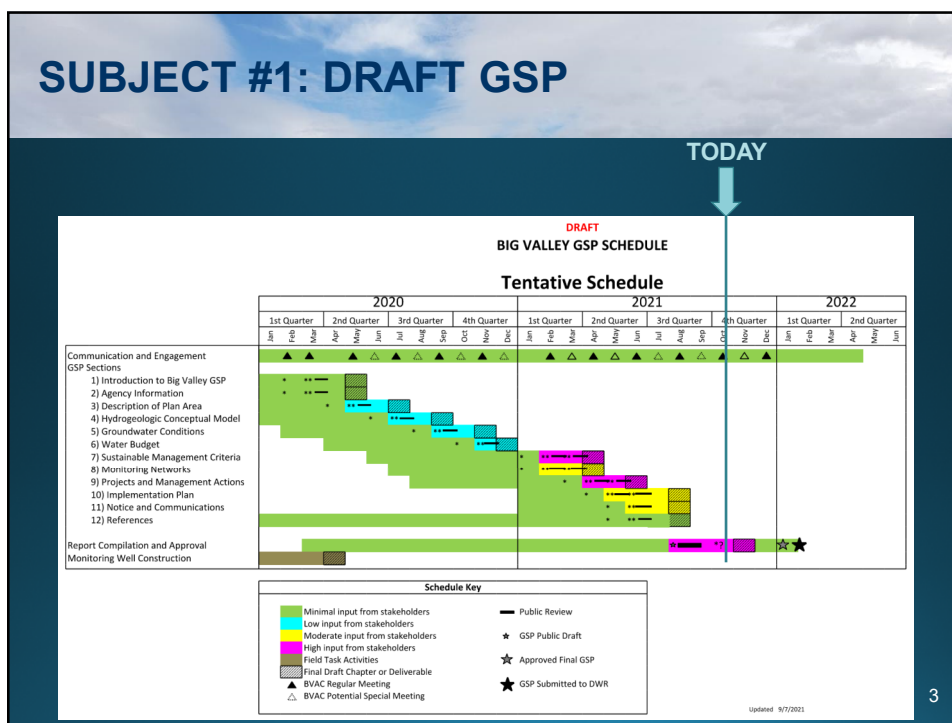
SUBJECT #1: DRAFT GSP

TODAY

DRAFT
BIG VALLEY GSP SCHEDULE

Tentative Schedule

| | 2020 | | | | 2021 | | | | 2022 | |
|---|---|---|---|---|---|---|---|---|---|---|
| | 1st Quarter | 2nd Quarter | 3rd Quarter | 4th Quarter | 1st Quarter | 2nd Quarter | 3rd Quarter | 4th Quarter | 1st Quarter | 2nd Quarter |
| | Jan Feb Mar | Apr May Jun | Jul Aug Sep | Oct Nov Dec | Jan Feb Mar | Apr May Jun | Jul Aug Sep | Oct Nov Dec | Jan Feb Mar | Apr May Jun |

Communication and Engagement
GSP Sections
1) Introduction to Big Valley GSP
2) Agency Information
3) Description of Plan Area
4) Hydrogeologic Conceptual Model
5) Groundwater Conditions
6) Water Budget
7) Sustainable Management Criteria
8) Monitoring Networks
9) Projects and Management Actions
10) Implementation Plan
11) Notice and Communications
12) References

Report Compilation and Approval
Monitoring Well Construction

?

Schedule Key
Minimal input from stakeholders
Low input from stakeholders
Moderate input from stakeholders
High input from stakeholders
Field Task Activities
Final Draft Chapter or Deliverable
BVAC Regular Meeting
BVAC Potential Special Meeting
Public Review
GSP Public Draft
Approved Final GSP
GSP Submitted to DWR

Updated 9/7/2021

3